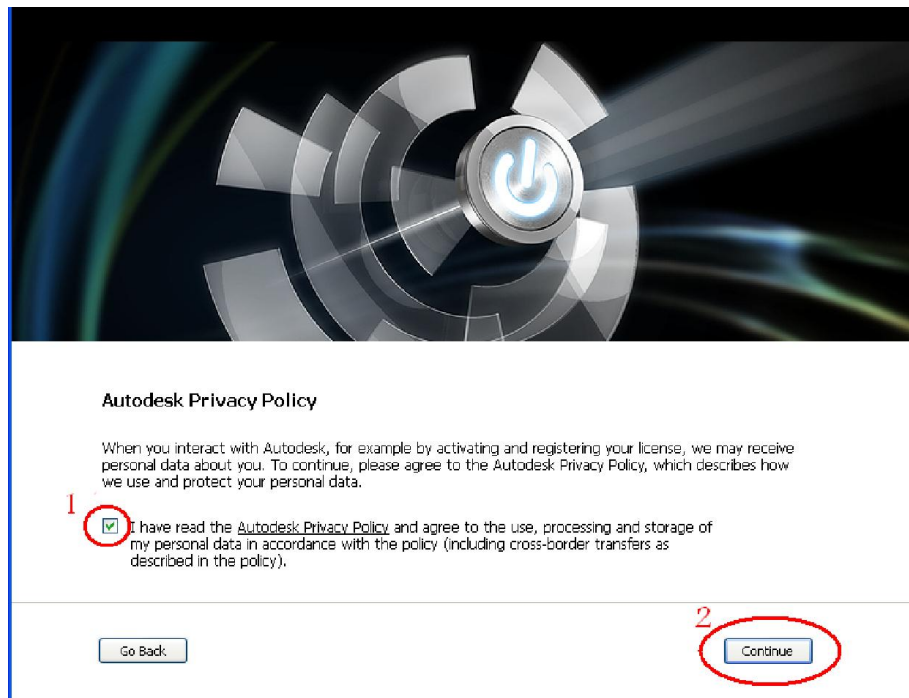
Autodesk Privacy Policy

When you interact with Autodesk, for example by activating and registering your license, we may receive personal data about you. To continue, please agree to the Autodesk Privacy Policy, which describes how we use and protect your personal data.

1

I have read the Autodesk Privacy Policy and agree to the use, processing and storage of my personal data in accordance with the policy (including cross-border transfers as described in the policy).

2

Go Back

Continue